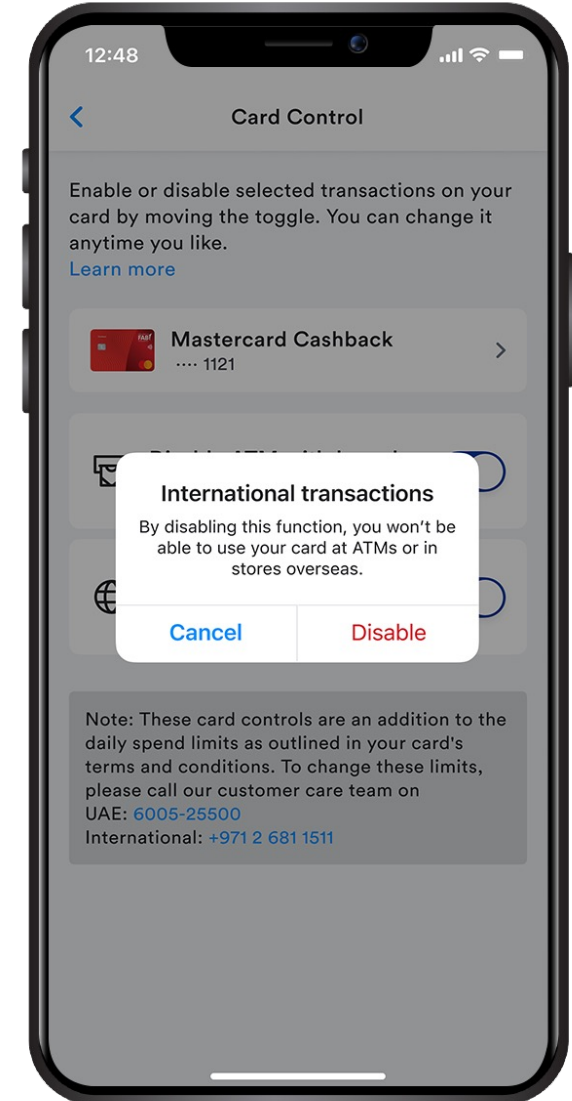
12:48

Card Control

Enable or disable selected transactions on your card by moving the toggle. You can change it anytime you like.
Learn more

FAB

Mastercard Cashback
···· 1121

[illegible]

International transactions
By disabling this function, you won't be able to use your card at ATMs or in stores overseas.

Cancel
Disable

Note: These card controls are an addition to the daily spend limits as outlined in your card's terms and conditions. To change these limits, please call our customer care team on
UAE: 6005-25500
International: +971 2 681 1511